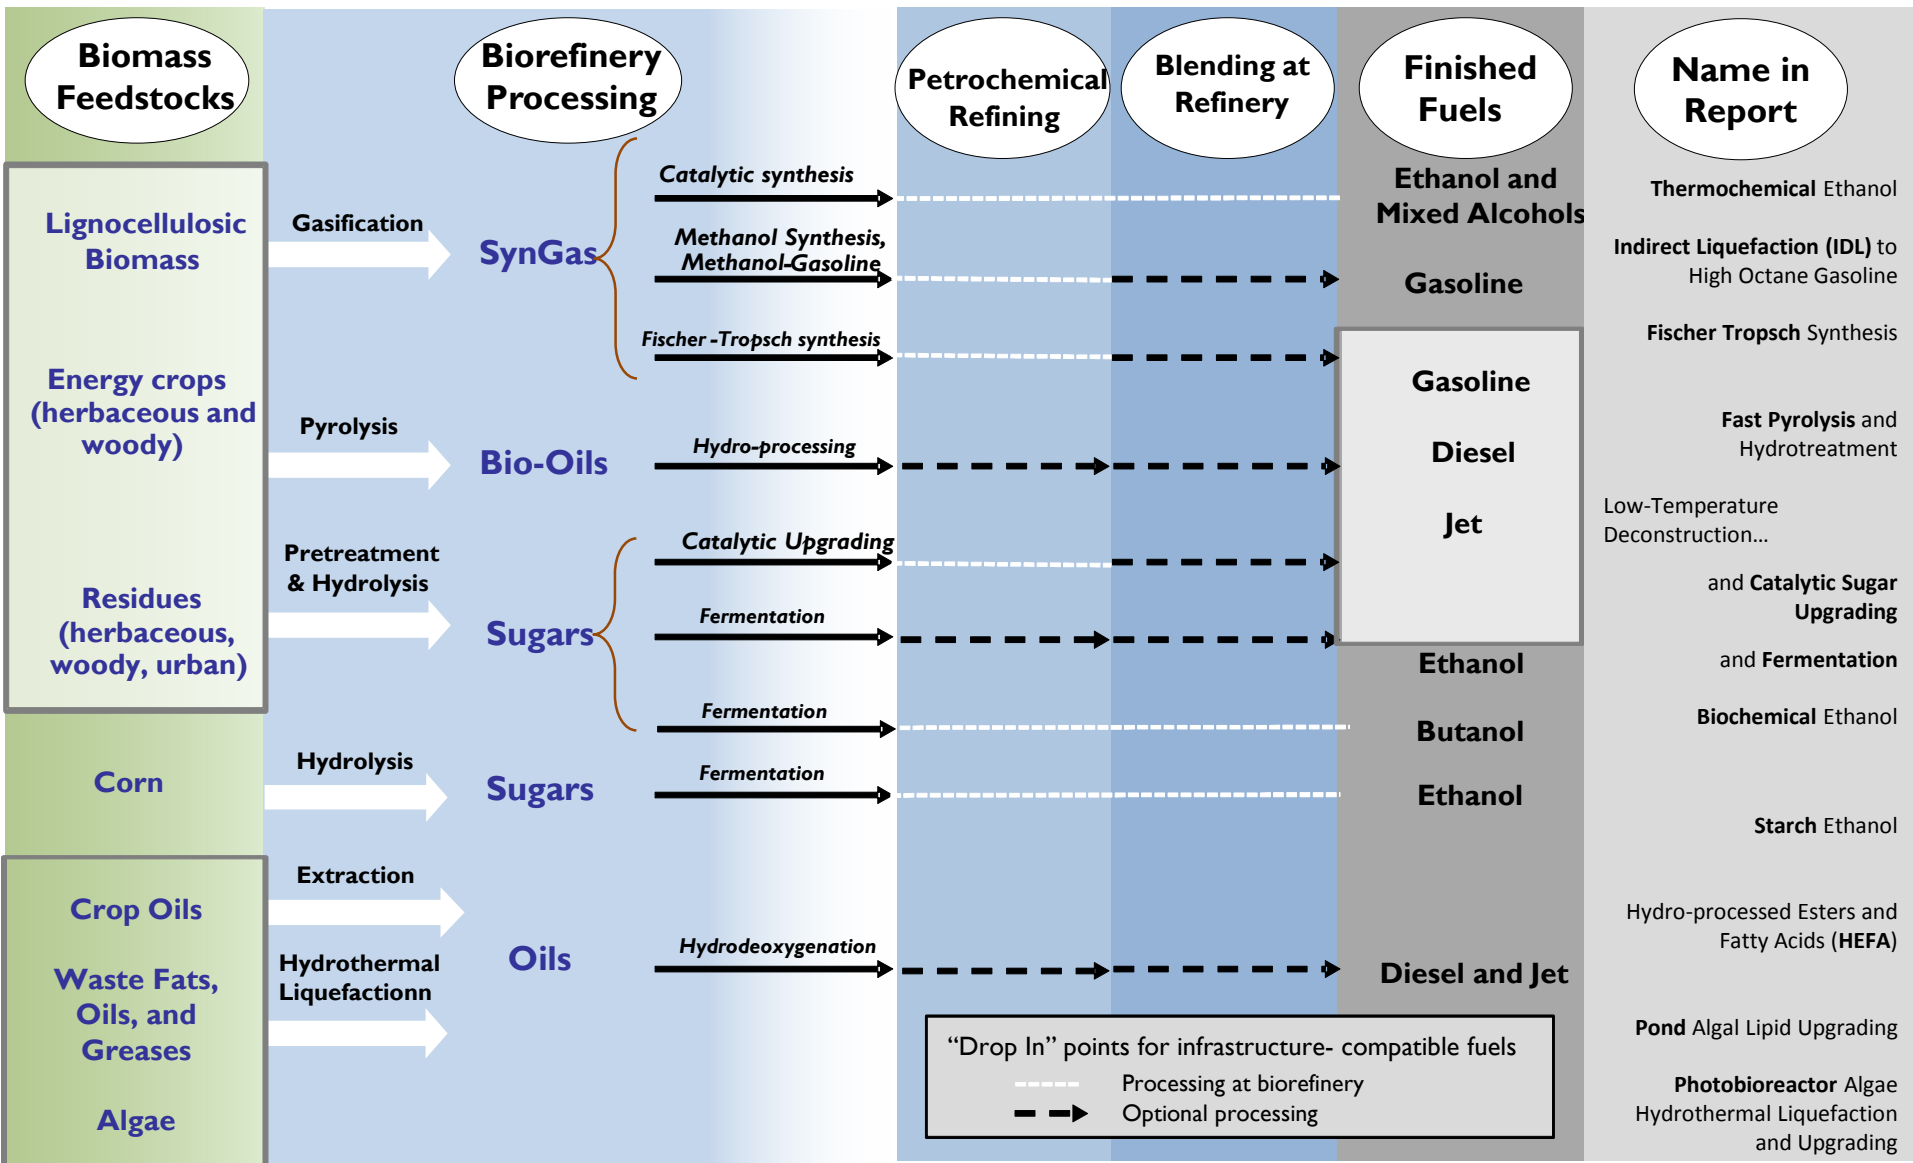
Biomass Feedstocks

Biorefinery Processing

Petrochemical Refining

Blending at Refinery

Finished Fuels

Name in Report

Lignocellulosic Biomass

Energy crops (herbaceous and woody)

Residues (herbaceous, woody, urban)

Corn

Crop Oils

Waste Fats, Oils, and Greases

Algae

Gasification

Pyrolysis

Pretreatment & Hydrolysis

Hydrolysis

Extraction

Hydrothermal Liquefactionn

SynGas

Bio-Oils

Sugars

Sugars

Oils

Catalytic synthesis

Methanol Synthesis, Methanol-Gasoline

Fischer -Tropsch synthesis

Hydro-processing

Catalytic Upgrading

Fermentation

Fermentation

Fermentation

Hydrodeoxygenation

Ethanol and Mixed Alcohols

Gasoline

Gasoline

Diesel

Jet

Ethanol

Butanol

Ethanol

Diesel and Jet

Thermochemical Ethanol

Indirect Liquefaction (IDL) to High Octane Gasoline

Fischer Tropsch Synthesis

Fast Pyrolysis and Hydrotreatment

Low-Temperature Deconstruction…

and Catalytic Sugar Upgrading

and Fermentation

Biochemical Ethanol

Starch Ethanol

Hydro-processed Esters and Fatty Acids (HEFA)

Pond Algal Lipid Upgrading

Photobioreactor Algae Hydrothermal Liquefaction and Upgrading

“Drop In” points for infrastructure- compatible fuels
Processing at biorefinery
Optional processing